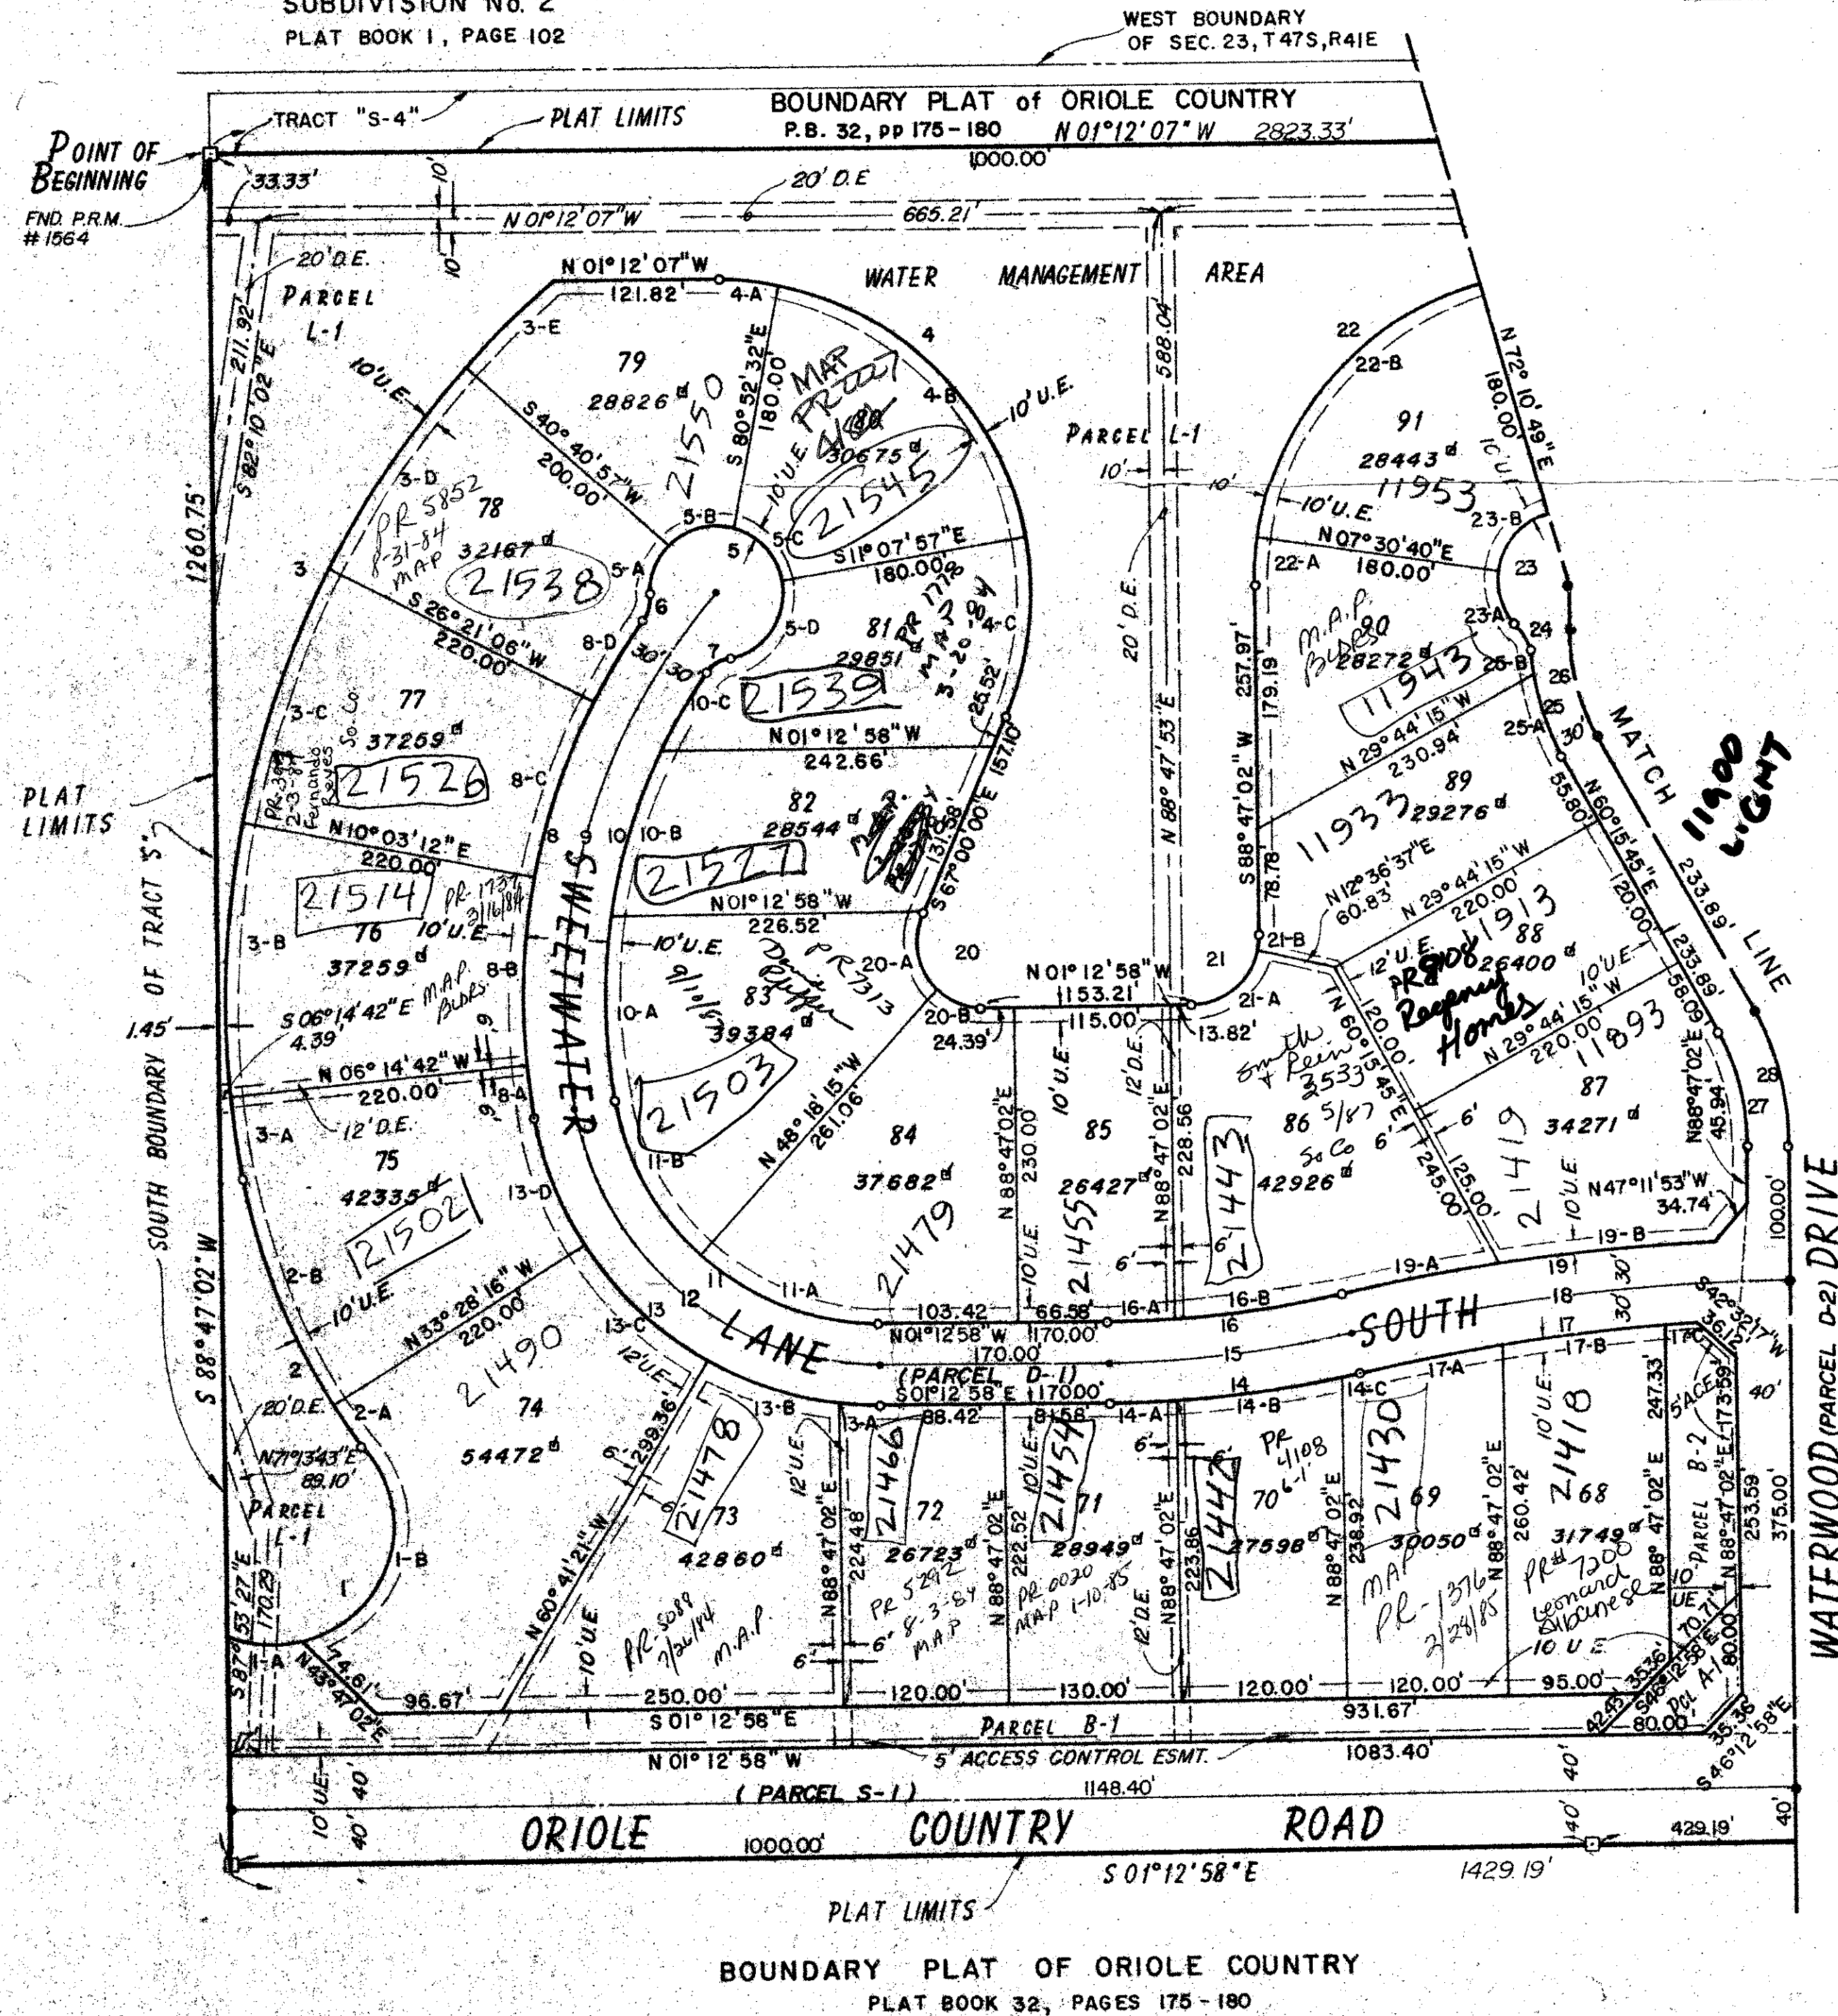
SUBDIVISION No. 2
PLAT BOOK 1, PAGE 102

WEST BOUNDARY
OF SEC. 23, T47S, R41E

BOUNDARY PLAT of ORIOLE COUNTRY
P.B. 32, pp 175-180 N 01°12'07" W 2823.33'

TRACT "S-4"
PLAT LIMITS
POINT OF BEGINNING
FND. P.R.M. #1564
33.33'
1000.00'
10'
20' D.E.
N 01°12'07" W
665.21'
10'
20' D.E.
PARCEL L-1
211.92'
S 82°10'02" E
1260.75'
N 01°12'07" W
121.82'
4-A
WATER MANAGEMENT AREA
3-E
79
28826 sf
S 40°40'57" W
200.00'
21550
S 80°52'32" E
180.00'
MAP PR 7227 4/86
4
4-B
10' U.E.
30675 sf
21545
10' U.E.
PARCEL L-1
588.04'
10'
10'
22
22-B
N 72°10'49" E
180.00'
10' U.E.
91
28443 sf
11953
10' U.E.
23-B
N 07°30'40" E
180.00'
22-A
23
10' U.E.
3-D
PR 5852 8-31-84 MAP
78
32167 sf
21538
3
S 26°21'06" W
220.00'
5-B
5
5-C
5-A
6
8-D
30'
30'
7
S 11°07'57" E
180.00'
5-D
81
PR 1770 M.A.P. 3-20-84
4-C
29851
21539
10-C
25.52'
157.10'
20' D.E.
N 88°47'53" E
257.97'
S 88°47'02" W
179.19
M.A.P. Bldrs
90
28272 sf
11943
23-A
24
26-B
26
25
25-A
30'
N 29°44'15" W
230.94'
89
29276 sf
11933
MATCH LINE
11900 LIGHT
PLAT LIMITS
3-C
PR 3657 2-3-83 Fernando Reyes
So. Co.
77
37259 sf
21526
8-C
N 01°12'58" W
242.66'
82
28544 sf
MAP
13108'
S 67°00'00" E
10-B
10
9
8
SWEETWATER
21527
N 01°12'58" W
226.52'
N 10°03'12" E
220.00'
21514
PR 1737 3/16/84
10' U.E.
76
3-B
37259 sf
M.A.P. Bldrs.
8-B
SOUTH BOUNDARY OF TRACT "S"
10' U.E.
PR 7313 Dexter Duffer 9/1/86
83
39384 sf
20-A
20
20-B
24.39'
N 01°12'58" W
153.21'
115.00'
21
21-A
13.82'
21-B
N 12°36'37" E
60.83'
N 29°44'15" W
220.00'
11913
88
12' U.E.
PR 8108 Regency Homes
26400 sf
10' U.E.
N 29°44'15" W
220.00'
11893
87
55.80'
N 60°15'45" E
120.00'
233.89'
233.89'
58.09'
1.45'
S 06°14'42" E
4.39'
N 06°14'42" W
220.00'
9'
9'
8-A
10-A
21503
N 48°18'15" W
261.06'
84
37682 sf
21479
N 88°47'02" E
230.00'
10' U.E.
85
26427 sf
21455
12' D.E.
N 88°47'02" E
228.56'
21443
Smith + Rein 25330
86 5/87
So Co
42926 sf
N 60°15'45" E
120.00'
6'
245.00'
125.00'
21419
6'
34271 sf
10' U.E.
N 88°47'02" E
45.94'
N 47°11'53" W
34.74'
28
27
100.00'
12' D.E.
3-A
75
42335 sf
21502
13-D
11-B
S 88°47'02" W
2-B
10' U.E.
N 33°28'16" W
220.00'
21490
11
11-A
12
13
13-C
LANE
103.42'
66.58'
16-A
16-B
16
N 01°12'58" W
170.00'
170.00'
15
SOUTH
19-A
19
19-B
18
30'
30'
17
17-B
S 42°32'17" W
36.15'
17-C
2
20' D.E.
2-A
74
54472 sf
N 71°13'43" E
89.10'
12' U.E.
(PARCEL D-1)
S 01°12'58" E
170.00'
14
14-A
14-B
14-C
17-A
13-B
13-A
88.42'
81.58'
6'
40'
DRIVE
WATERWOOD (PARCEL D-2)
PARCEL L-1
1-B
1
299.36'
6'
21478
73
42860 sf
12' U.E.
N 88°47'02" E
224.48'
21466
72
26723 sf
PR 5292 8-3-84 MAP
N 88°47'02" E
222.52'
10' U.E.
21454
71
28949 sf
PR 0020 MAP 1-10-85
N 88°47'02" E
223.86'
21442
PR 4108 70 6-1
27598 sf
N 88°47'02" E
238.92'
21430
69
30050 sf
MAP PR-1376 2/28/85
N 88°47'02" E
260.42'
10' U.E.
21418
68
31749 sf
PR# 7208 Leonard Albanese
5' AC ESMT.
247.33'
N 88°47'02" E
PARCEL B-2
N 88°47'02" E
173.59'
253.59'
375.00'
N 60°41'21" W
10' U.E.
PR 5089 7/26/84
M.A.P.
6'
12' D.E.
10' U.E.
N 43°47'02" E
74.61'
1-A
58.74'
S 53°27'E
170.29'
96.67'
250.00'
120.00'
130.00'
120.00'
931.67'
120.00'
95.00'
42.43'
35.36'
S 46°12'58" E
70.71'
Pcl A-1
80.00
80.00'
35.36'
S 46°12'58" E
S 01°12'58" E
PARCEL B-1
N 01°12'58" W
5' ACCESS CONTROL ESMT.
1083.40'
40'
40'
10' U.E.
(PARCEL S-1)
1148.40'
ORIOLE COUNTRY ROAD
10'
40'
1000.00'
40'
429.19'
40'
S 01°12'58" E
1429.19'
PLAT LIMITS

BOUNDARY PLAT OF ORIOLE COUNTRY
PLAT BOOK 32, PAGES 175-180